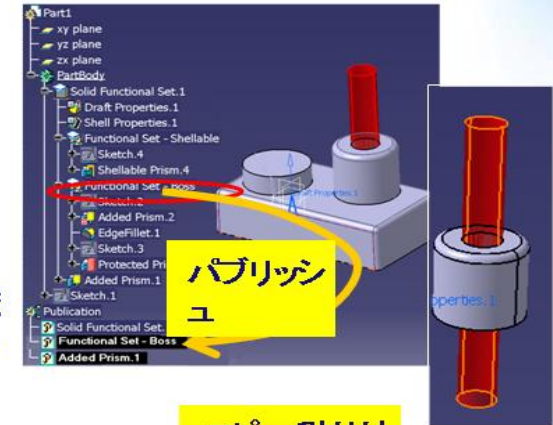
Part1
xy plane
yz plane
zx plane
PartBody
Solid Functional Set.1
Draft Properties.1
Shell Properties.1
Functional Set - Shellable
Sketch.4
Shellable Prism.4
Functional Set - Boss
Sketch.2
Added Prism.2
EdgeFillet.1
Sketch.3
Protected Pri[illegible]
Added Prism.1
Sketch.1
Publication
Solid Functional Set.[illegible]
Functional Set - Boss
Added Prism.1

Draft Properties.1

パブリッシュ

operties.1

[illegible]